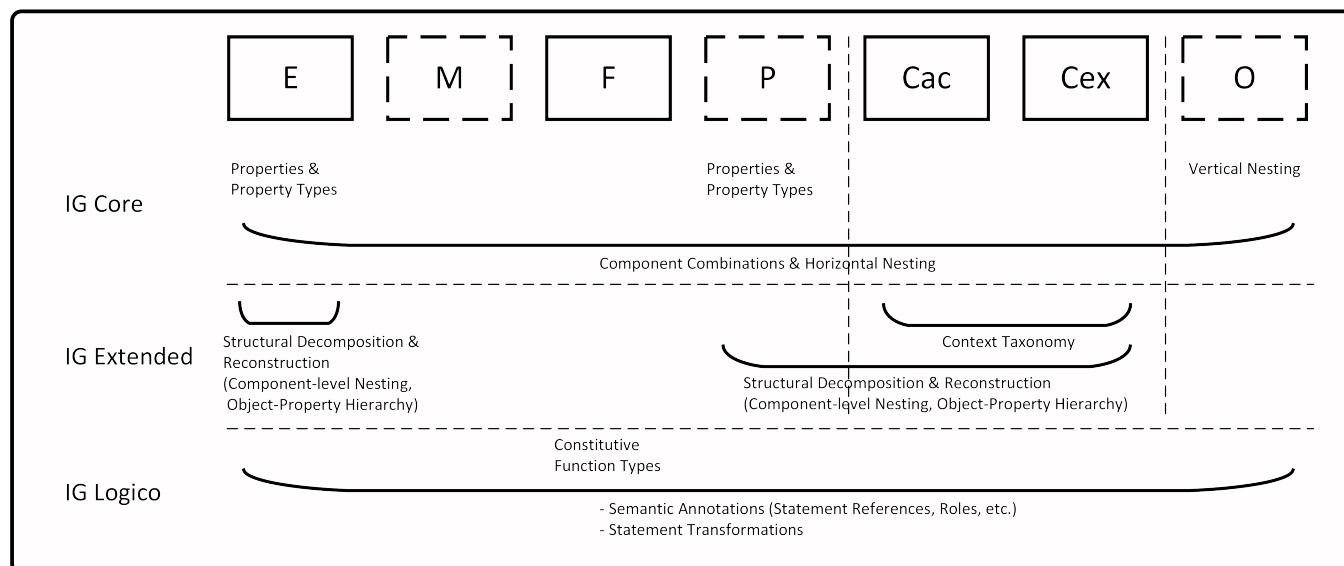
E M F P Cac Cex O

Properties & Property Types

Properties & Property Types

Vertical Nesting

IG Core

Component Combinations & Horizontal Nesting

IG Extended

Structural Decomposition & Reconstruction (Component-level Nesting, Object-Property Hierarchy)

Context Taxonomy

Structural Decomposition & Reconstruction (Component-level Nesting, Object-Property Hierarchy)

Constitutive Function Types

IG Logico

- Semantic Annotations (Statement References, Roles, etc.)
- Statement Transformations